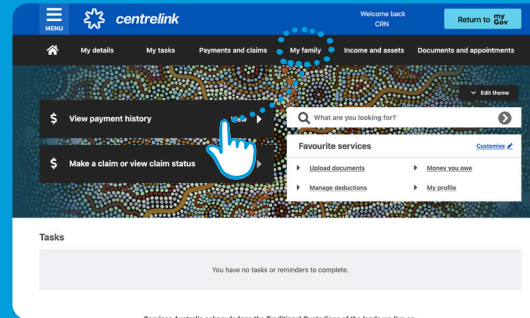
MENU centrelink

Welcome back
CRN

Return to my Gov

My details My tasks Payments and claims My family Income and assets Documents and appointments

Edit theme

$ View payment history

$ Make a claim or view claim status

What are you looking for?

Favourite services

Customise

Upload documents

Money you owe

Manage deductions

My profile

Tasks

You have no tasks or reminders to complete.

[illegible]